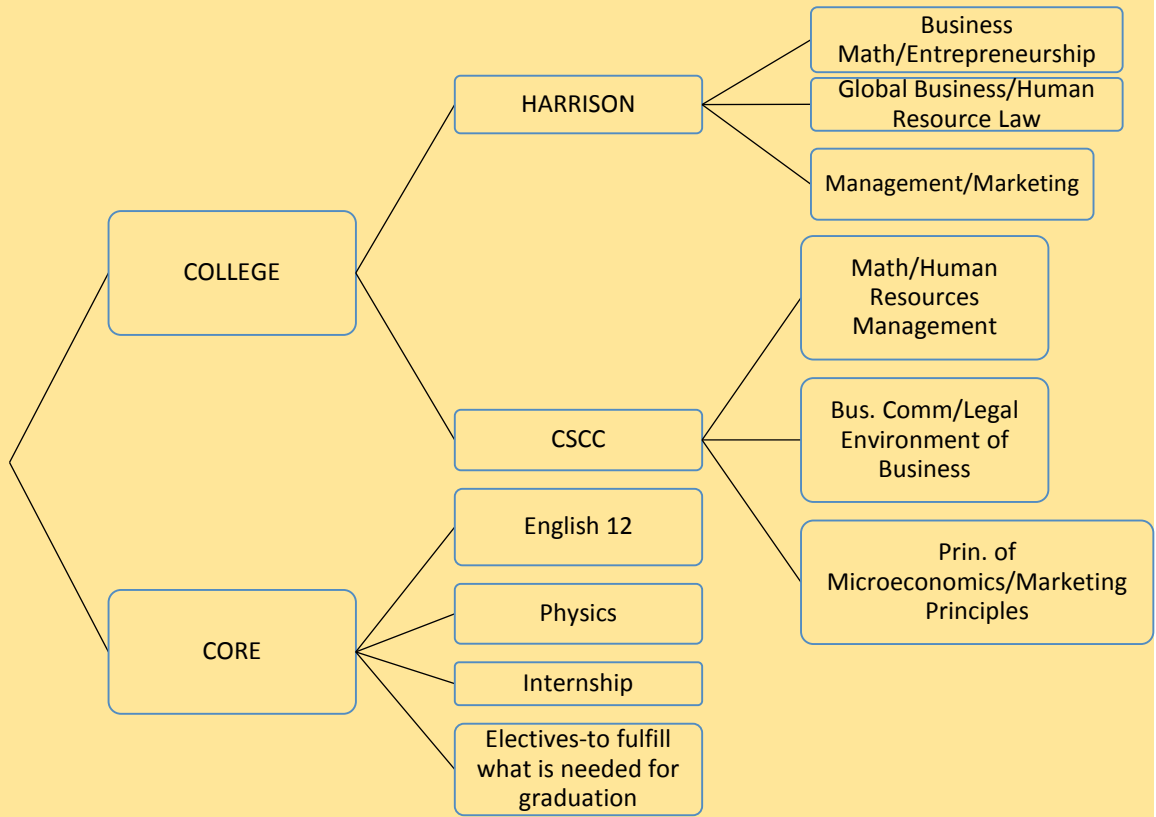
COLLEGE

HARRISON

Business Math/Entrepreneurship

Global Business/Human Resource Law

Management/Marketing

CSCC

Math/Human Resources Management

Bus. Comm/Legal Environment of Business

Prin. of Microeconomics/Marketing Principles

CORE

English 12

Physics

Internship

Electives-to fulfill what is needed for graduation